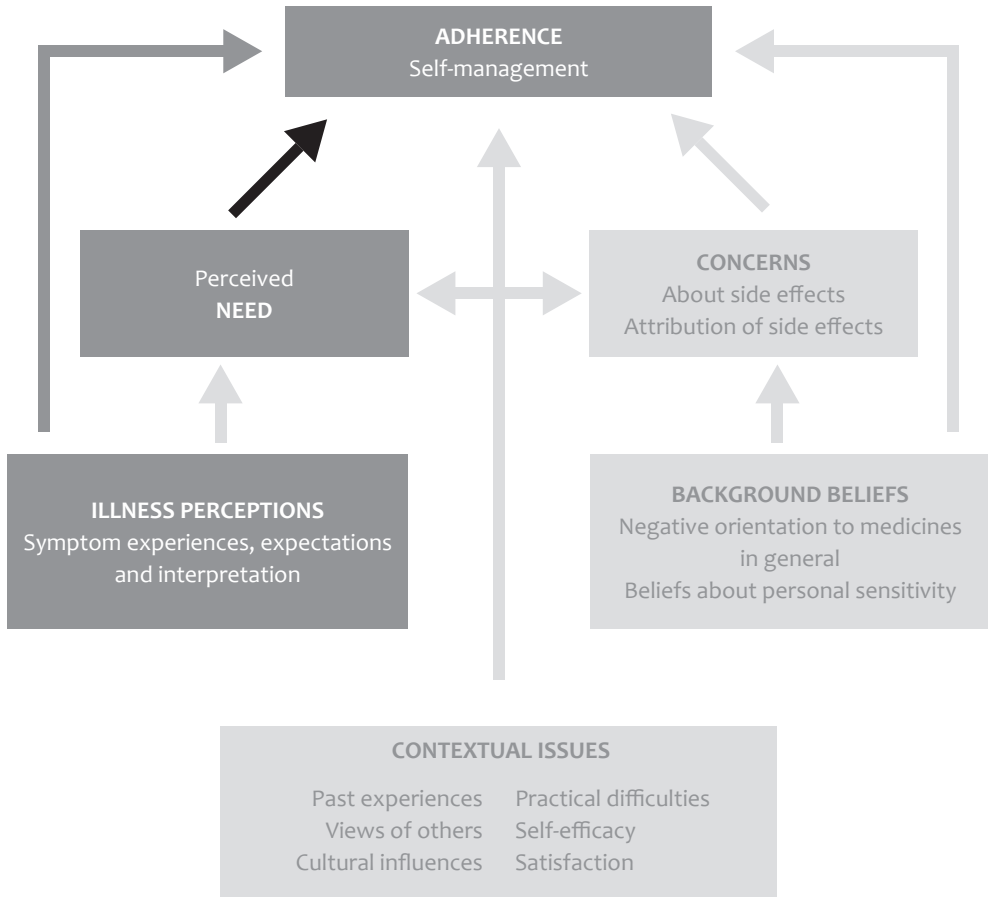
ADHERENCE
Self-management

Perceived
NEED

CONCERNS
About side effects
Attribution of side effects

ILLNESS PERCEPTIONS
Symptom experiences, expectations and interpretation

BACKGROUND BELIEFS
Negative orientation to medicines in general
Beliefs about personal sensitivity

CONTEXTUAL ISSUES

Past experiences
Views of others
Cultural influences

Practical difficulties
Self-efficacy
Satisfaction